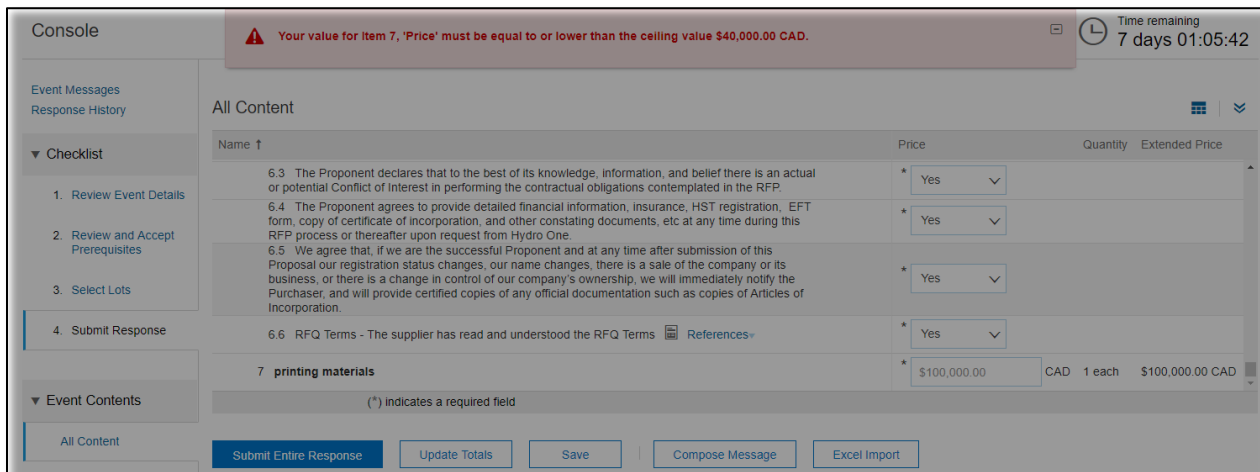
Console

Your value for item 7, 'Price' must be equal to or lower than the ceiling value $40,000.00 CAD.

Time remaining
7 days 01:05:42

Event Messages
Response History

▼ Checklist

1. Review Event Details

2. Review and Accept Prerequisites

3. Select Lots

4. Submit Response

▼ Event Contents

All Content

All Content

| Name ↑ | Price | Quantity | Extended Price |
|---|---|---|---|
| 6.3 The Proponent declares that to the best of its knowledge, information, and belief there is an actual or potential Conflict of Interest in performing the contractual obligations contemplated in the RFP. | * Yes | | |
| 6.4 The Proponent agrees to provide detailed financial information, insurance, HST registration, EFT form, copy of certificate of incorporation, and other constating documents, etc at any time during this RFP process or thereafter upon request from Hydro One. | * Yes | | |
| 6.5 We agree that, if we are the successful Proponent and at any time after submission of this Proposal our registration status changes, our name changes, there is a sale of the company or its business, or there is a change in control of our company's ownership, we will immediately notify the Purchaser, and will provide certified copies of any official documentation such as copies of Articles of Incorporation. | * Yes | | |
| 6.6 RFQ Terms - The supplier has read and understood the RFQ Terms References | * Yes | | |
| 7 printing materials | * $100,000.00 CAD | 1 each | $100,000.00 CAD |

(*) indicates a required field

Submit Entire Response | Update Totals | Save | Compose Message | Excel Import